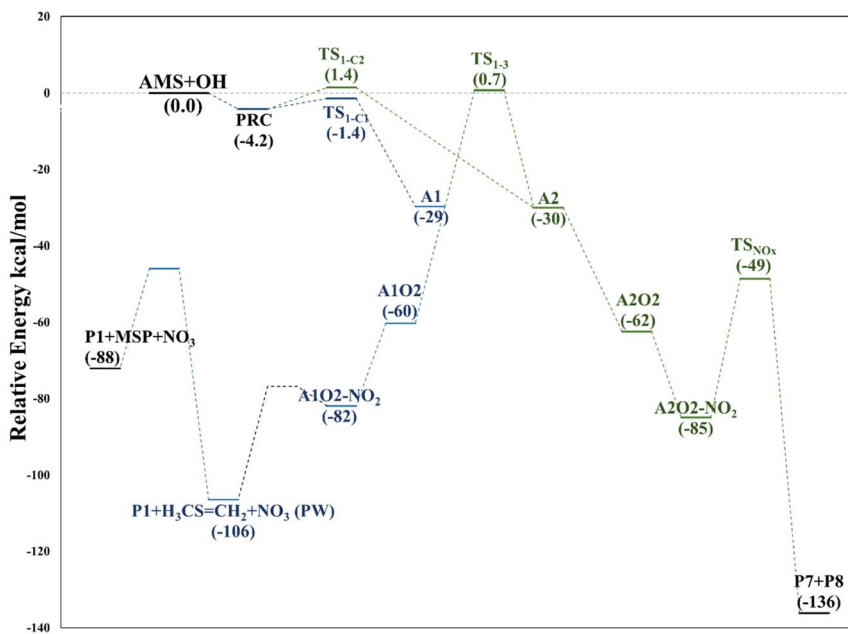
20
0
-20
-40
-60
-80
-100
-120
-140

Relative Energy kcal/mol

AMS+OH
(0.0)

PRC
(-4.2)

TS$_{1\text{-}C2}$
(1.4)

TS$_{1\text{-}C1}$
(-1.4)

TS$_{1\text{-}3}$
(0.7)

A1
(-29)

A2
(-30)

A1O2
(-60)

A2O2
(-62)

TS$_{NOx}$
(-49)

P1+MSP+NO$_3$
(-88)

A1O2-NO$_2$
(-82)

A2O2-NO$_2$
(-85)

P1+H$_3$CS=CH$_2$+NO$_3$ (PW)
(-106)

P7+P8
(-136)